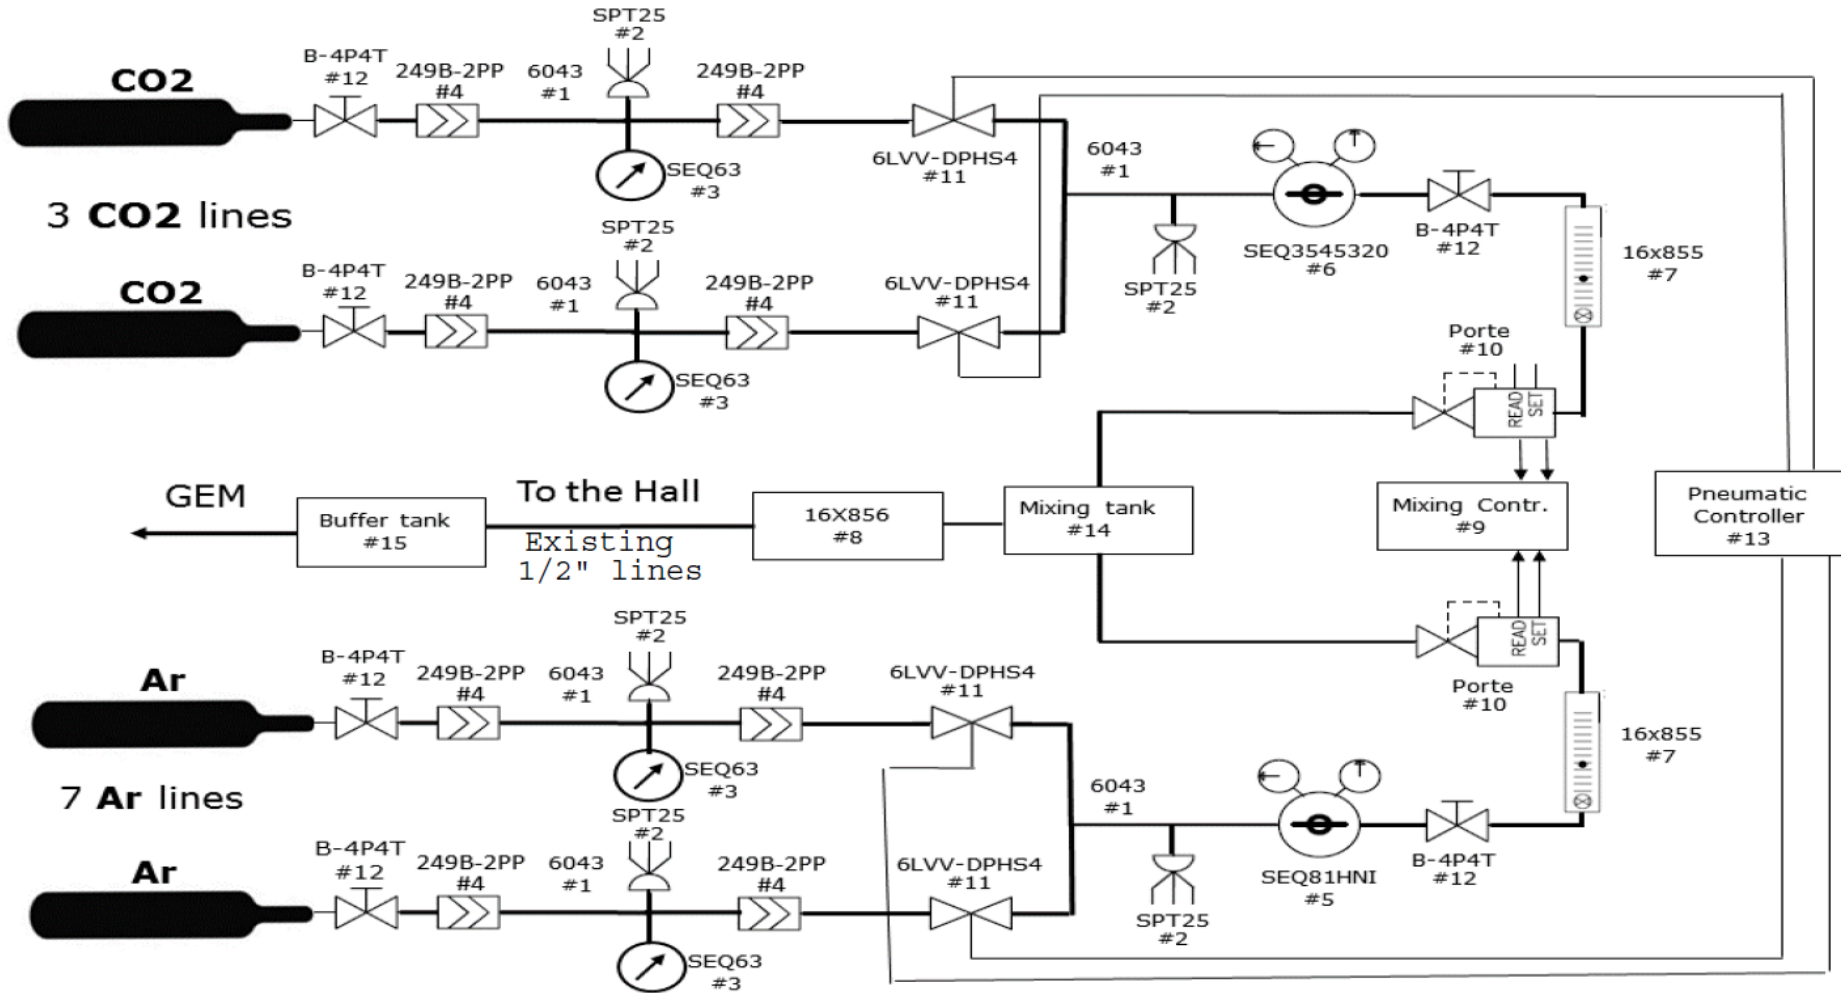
CO2

B-4P4T
#12

249B-2PP
#4

6043
#1

SPT25
#2

SEQ63
#3

249B-2PP
#4

6LVV-DPHS4
#11

3 CO2 lines

CO2

B-4P4T
#12

249B-2PP
#4

6043
#1

SPT25
#2

SEQ63
#3

249B-2PP
#4

6LVV-DPHS4
#11

6043
#1

SPT25
#2

SEQ3545320
#6

B-4P4T
#12

16x855
#7

Porte
#10

READ SET

Mixing Contr.
#9

Pneumatic Controller
#13

GEM

Buffer tank
#15

To the Hall

Existing 1/2" lines

16X856
#8

Mixing tank
#14

READ SET

Porte
#10

16x855
#7

Ar

B-4P4T
#12

249B-2PP
#4

6043
#1

SPT25
#2

SEQ63
#3

249B-2PP
#4

6LVV-DPHS4
#11

7 Ar lines

Ar

B-4P4T
#12

249B-2PP
#4

6043
#1

SPT25
#2

SEQ63
#3

249B-2PP
#4

6LVV-DPHS4
#11

6043
#1

SPT25
#2

SEQ81HNI
#5

B-4P4T
#12